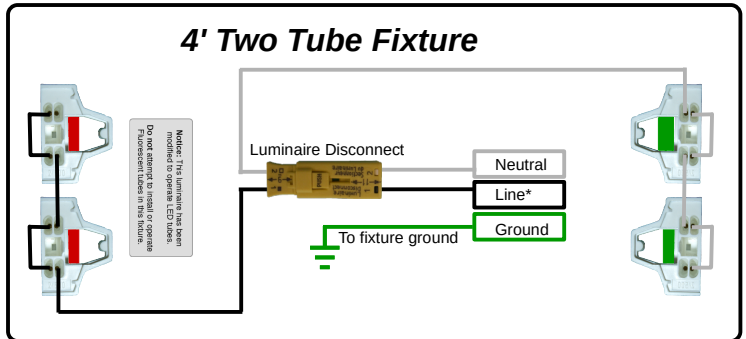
4' Two Tube Fixture

Notice: This luminaire has been modified to operate LED tubes. Do not attempt to install or operate Fluorescent tubes in this fixture.

Luminaire Disconnect

Neutral

Line*

Ground

To fixture ground